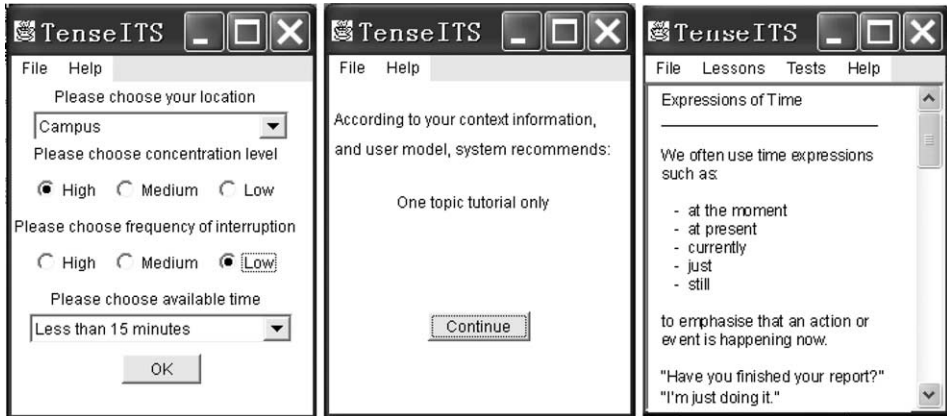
TenseITS

File Help

Please choose your location

Campus

Please choose concentration level

High Medium Low

Please choose frequency of interruption

High Medium Low

Please choose available time

Less than 15 minutes

OK

TenseITS

File Help

According to your context information, and user model, system recommends:

One topic tutorial only

Continue

TenseITS

File Lessons Tests Help

Expressions of Time

We often use time expressions such as:

- at the moment
- at present
- currently
- just
- still

to emphasise that an action or event is happening now.

"Have you finished your report?"
"I'm just doing it."